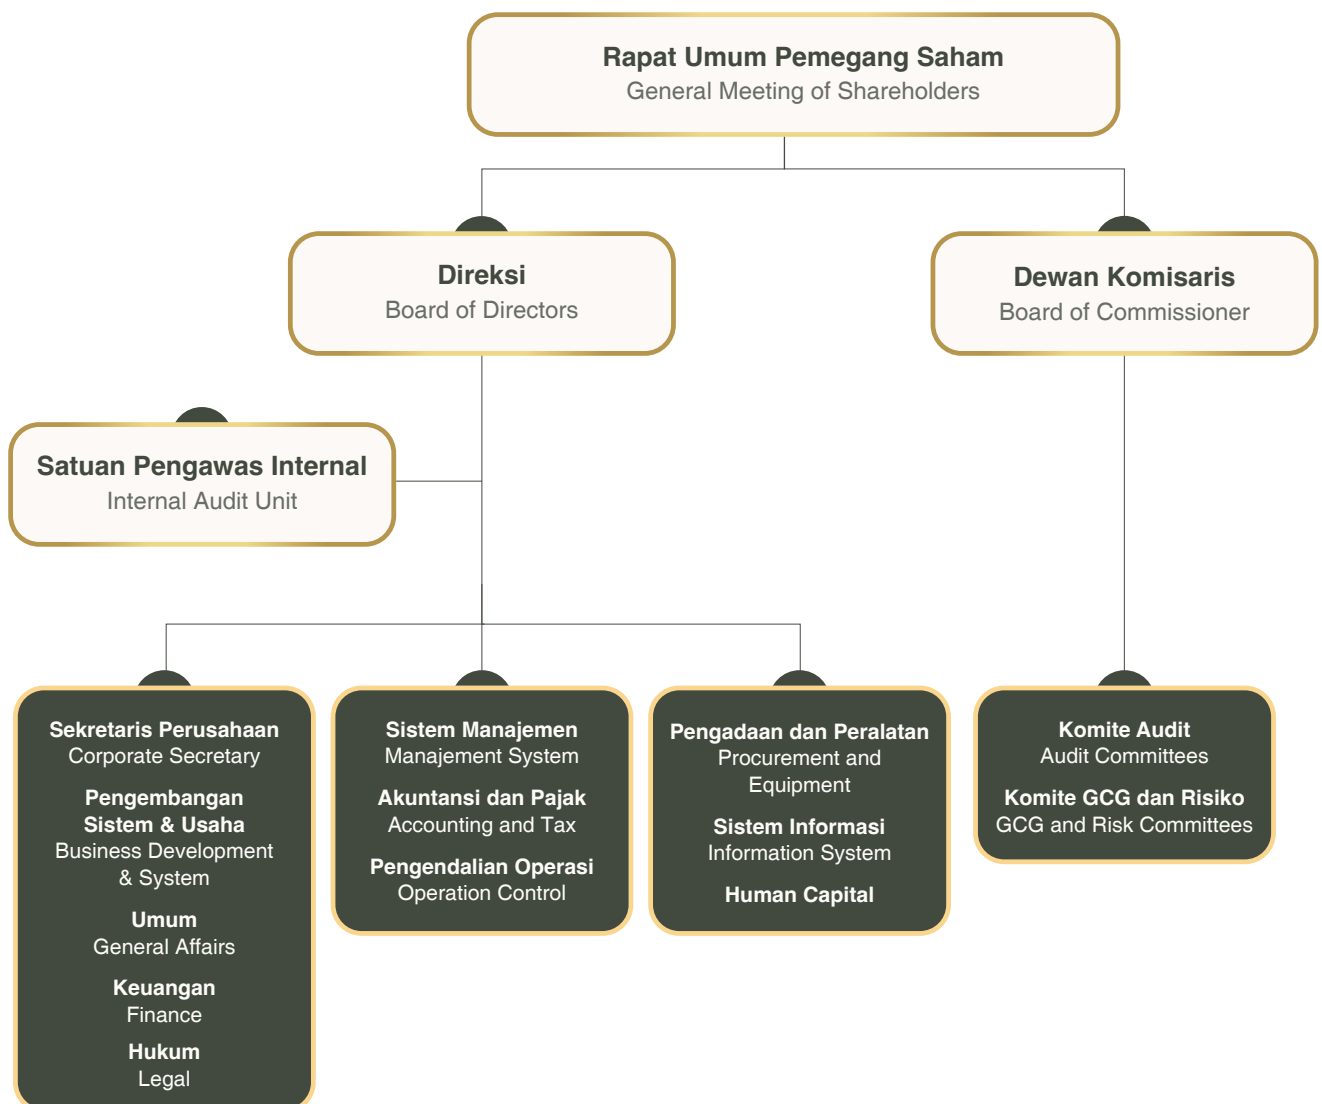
Rapat Umum Pemegang Saham
General Meeting of Shareholders

Direksi
Board of Directors

Dewan Komisaris
Board of Commissioner

Satuan Pengawas Internal
Internal Audit Unit

Sekretaris Perusahaan
Corporate Secretary

Pengembangan Sistem & Usaha
Business Development & System

Umum
General Affairs

Keuangan
Finance

Hukum
Legal

Sistem Manajemen
Manajement System

Akuntansi dan Pajak
Accounting and Tax

Pengendalian Operasi
Operation Control

Pengadaan dan Peralatan
Procurement and Equipment

Sistem Informasi
Information System

Human Capital

Komite Audit
Audit Committees

Komite GCG dan Risiko
GCG and Risk Committees